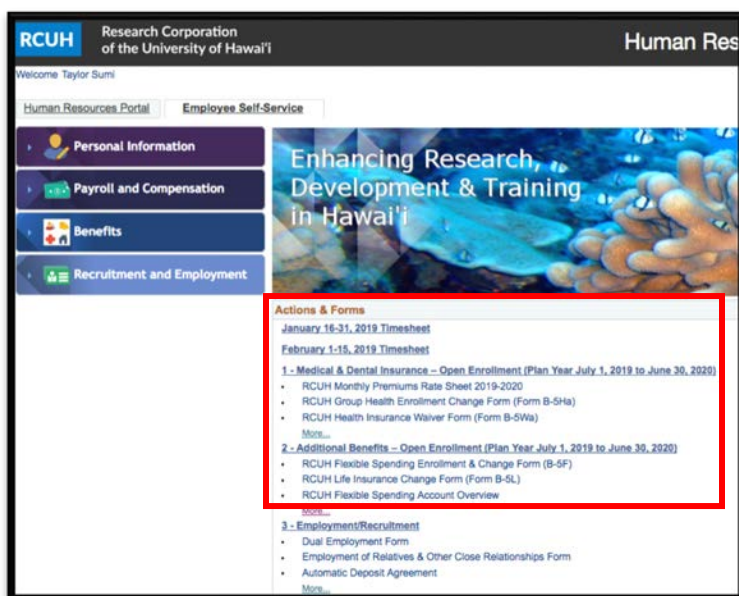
RCUH Research Corporation of the University of Hawai'i

Human Res

Welcome Taylor Sumi

Human Resources Portal | Employee Self-Service

Personal Information

Payroll and Compensation

Benefits

Recruitment and Employment

Enhancing Research, Development & Training in Hawai'i

Actions & Forms

January 16-31, 2019 Timesheet

February 1-15, 2019 Timesheet

1 - Medical & Dental Insurance – Open Enrollment (Plan Year July 1, 2019 to June 30, 2020)
- RCUH Monthly Premiums Rate Sheet 2019-2020
- RCUH Group Health Enrollment Change Form (Form B-5Ha)
- RCUH Health Insurance Waiver Form (Form B-5Wa)

More...

2 - Additional Benefits – Open Enrollment (Plan Year July 1, 2019 to June 30, 2020)
- RCUH Flexible Spending Enrollment & Change Form (B-5F)
- RCUH Life Insurance Change Form (Form B-5L)
- RCUH Flexible Spending Account Overview

More...

3 - Employment/Recruitment
- Dual Employment Form
- Employment of Relatives & Other Close Relationships Form
- Automatic Deposit Agreement

More...